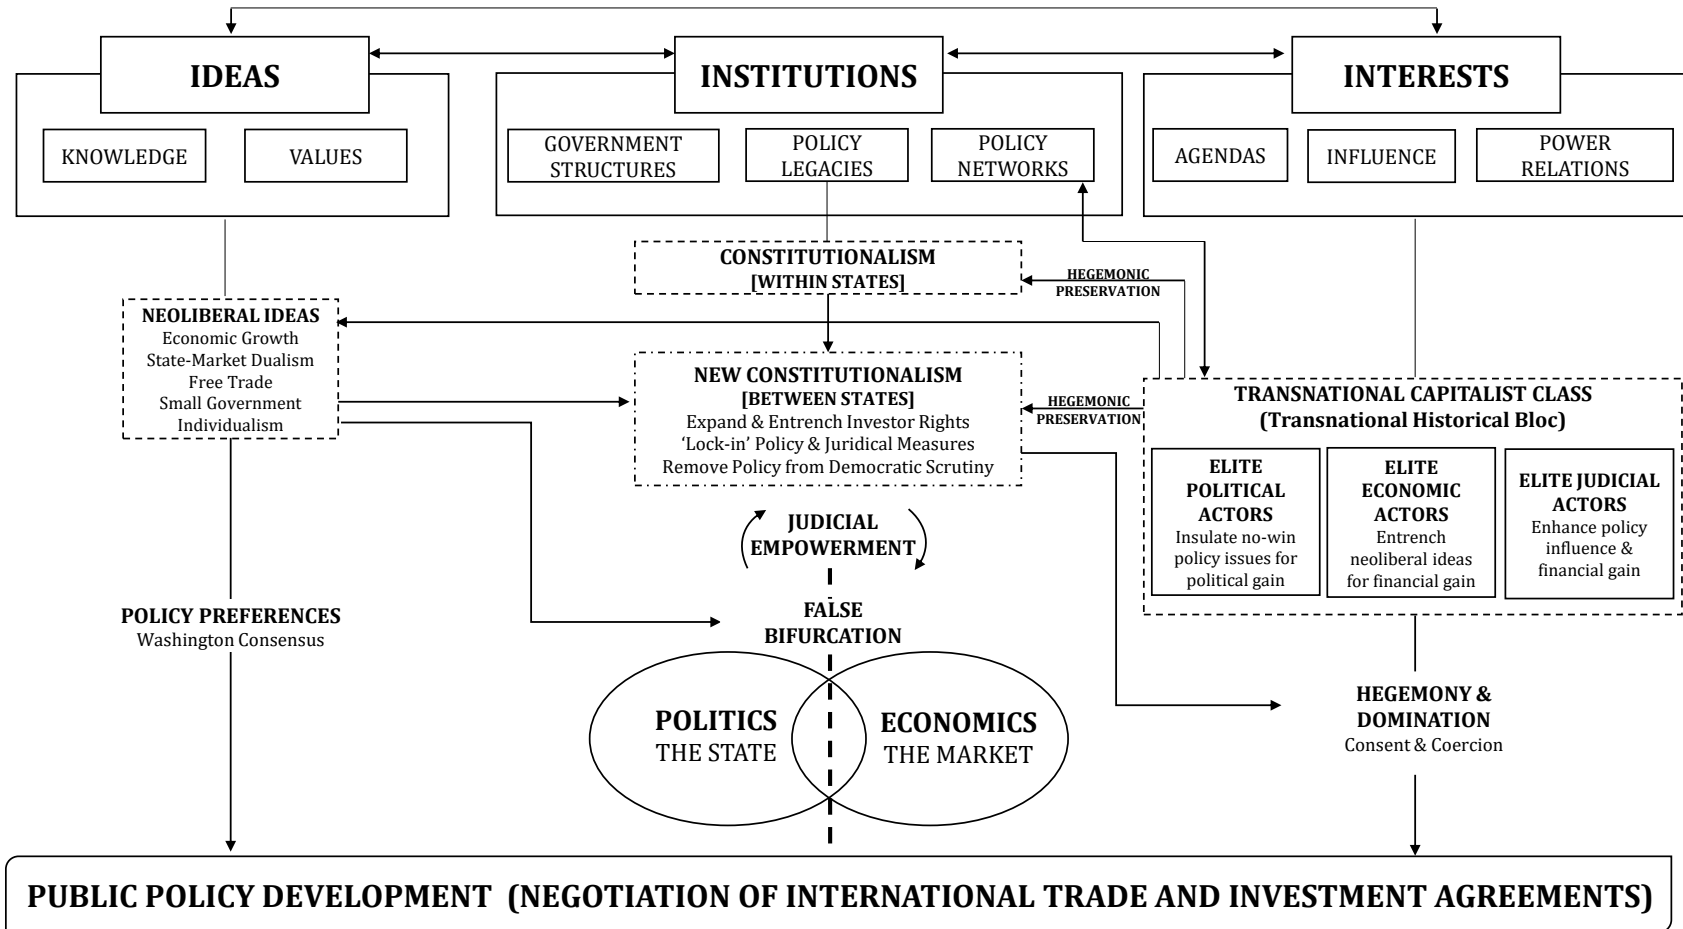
IDEAS

KNOWLEDGE

VALUES

INSTITUTIONS

GOVERNMENT STRUCTURES

POLICY LEGACIES

POLICY NETWORKS

INTERESTS

AGENDAS

INFLUENCE

POWER RELATIONS

CONSTITUTIONALISM
[WITHIN STATES]

HEGEMONIC PRESERVATION

NEOLIBERAL IDEAS
Economic Growth
State-Market Dualism
Free Trade
Small Government
Individualism

NEW CONSTITUTIONALISM
[BETWEEN STATES]
Expand & Entrench Investor Rights
'Lock-in' Policy & Juridical Measures
Remove Policy from Democratic Scrutiny

HEGEMONIC PRESERVATION

TRANSNATIONAL CAPITALIST CLASS
(Transnational Historical Bloc)

ELITE POLITICAL ACTORS
Insulate no-win policy issues for political gain

ELITE ECONOMIC ACTORS
Entrench neoliberal ideas for financial gain

ELITE JUDICIAL ACTORS
Enhance policy influence & financial gain

JUDICIAL EMPOWERMENT

POLICY PREFERENCES
Washington Consensus

FALSE BIFURCATION

POLITICS
THE STATE

ECONOMICS
THE MARKET

HEGEMONY & DOMINATION
Consent & Coercion

PUBLIC POLICY DEVELOPMENT (NEGOTIATION OF INTERNATIONAL TRADE AND INVESTMENT AGREEMENTS)